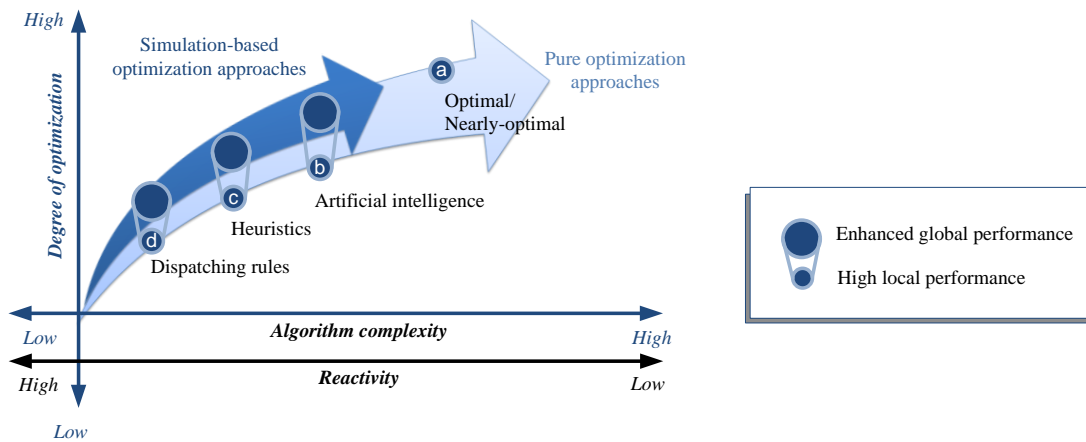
High

Degree of optimization

Simulation-based optimization approaches

Pure optimization approaches

a

Optimal/ Nearly-optimal

b

Artificial intelligence

c

Heuristics

d

Dispatching rules

Low

Algorithm complexity

High

High

Reactivity

Low

Low

Enhanced global performance

High local performance